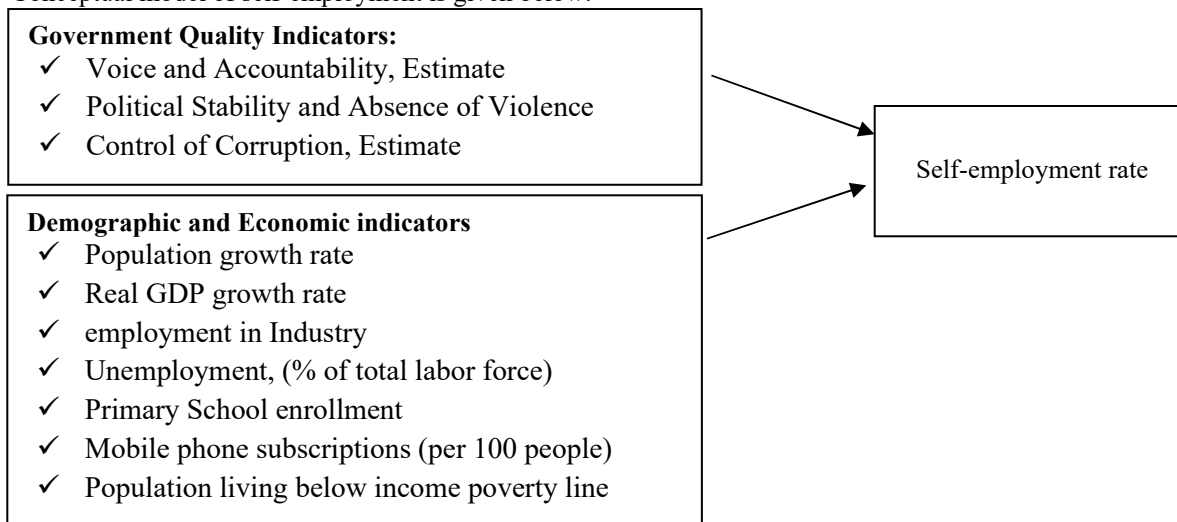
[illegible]

**Government Quality Indicators:**
✓ Voice and Accountability, Estimate
✓ Political Stability and Absence of Violence
✓ Control of Corruption, Estimate

Self-employment rate

**Demographic and Economic indicators**
✓ Population growth rate
✓ Real GDP growth rate
✓ employment in Industry
✓ Unemployment, (% of total labor force)
✓ Primary School enrollment
✓ Mobile phone subscriptions (per 100 people)
✓ Population living below income poverty line